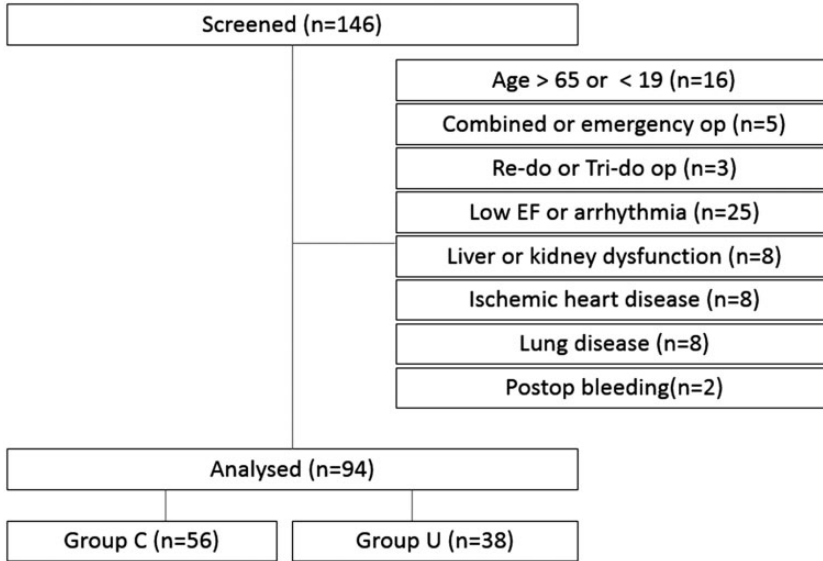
Screened (n=146)

Age > 65 or < 19 (n=16)

Combined or emergency op (n=5)

Re-do or Tri-do op (n=3)

Low EF or arrhythmia (n=25)

Liver or kidney dysfunction (n=8)

Ischemic heart disease (n=8)

Lung disease (n=8)

Postop bleeding(n=2)

Analysed (n=94)

Group C (n=56)

Group U (n=38)